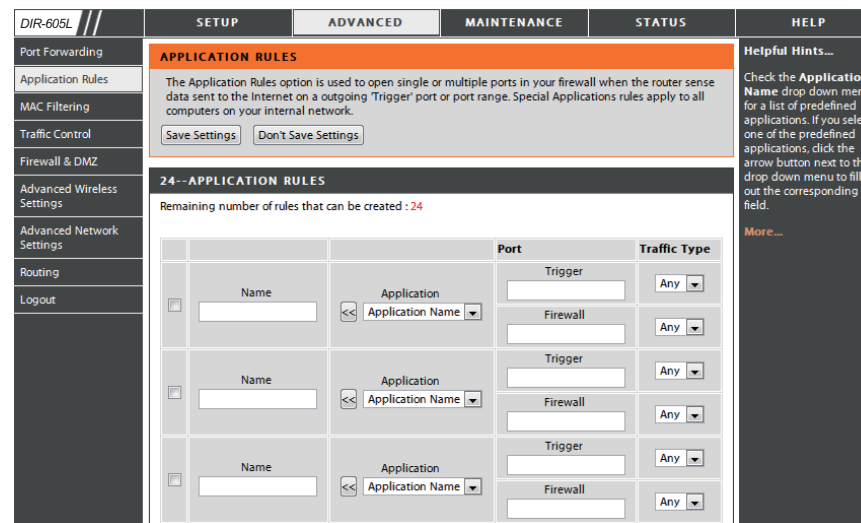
DIR-605L

SETUP | ADVANCED | MAINTENANCE | STATUS | HELP

Port Forwarding
Application Rules
MAC Filtering
Traffic Control
Firewall & DMZ
Advanced Wireless Settings
Advanced Network Settings
Routing
Logout

APPLICATION RULES

The Application Rules option is used to open single or multiple ports in your firewall when the router sense data sent to the Internet on a outgoing 'Trigger' port or port range. Special Applications rules apply to all computers on your internal network.

Save Settings | Don't Save Settings

24--APPLICATION RULES

Remaining number of rules that can be created : 24

| | | | Port | Traffic Type |
|---|---|---|---|---|
| | Name | Application << Application Name | Trigger | Any |
| | | | Firewall | Any |
| | Name | Application << Application Name | Trigger | Any |
| | | | Firewall | Any |
| | Name | Application << Application Name | Trigger | Any |
| | | | Firewall | Any |

Helpful Hints...

Check the Application Name drop down men for a list of predefined applications. If you sele one of the predefined applications, click the arrow button next to th drop down menu to fill out the corresponding field.

More...